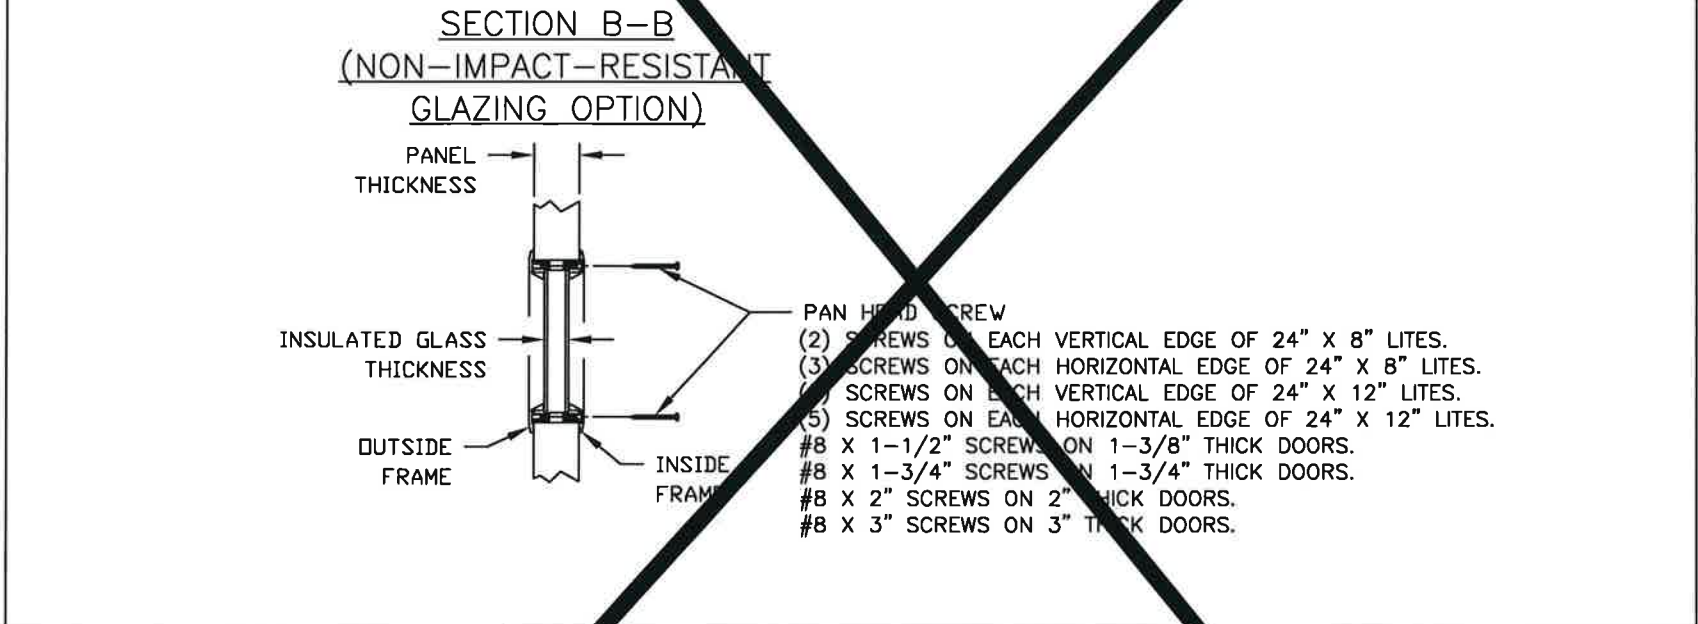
SECTION B–B
(NON–IMPACT–RESISTA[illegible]T
GLAZING OPTION)

PANEL
THICKNESS

INSULATED GLASS
THICKNESS

OUTSIDE
FRAME

INSIDE
FRAM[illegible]

PAN H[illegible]D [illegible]REW
(2) S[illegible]REWS O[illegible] EACH VERTICAL EDGE OF 24" X 8" LITES.
(3) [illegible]CREWS ON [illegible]ACH HORIZONTAL EDGE OF 24" X 8" LITES.
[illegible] SCREWS ON E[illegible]CH VERTICAL EDGE OF 24" X 12" LITES.
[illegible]5) SCREWS ON EA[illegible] HORIZONTAL EDGE OF 24" X 12" LITES.
#8 X 1–1/2" SCREW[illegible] ON 1–3/8" THICK DOORS.
#8 X 1–3/4" SCREWS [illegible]N 1–3/4" THICK DOORS.
#8 X 2" SCREWS ON 2" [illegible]HICK DOORS.
#8 X 3" SCREWS ON 3" T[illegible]K DOORS.